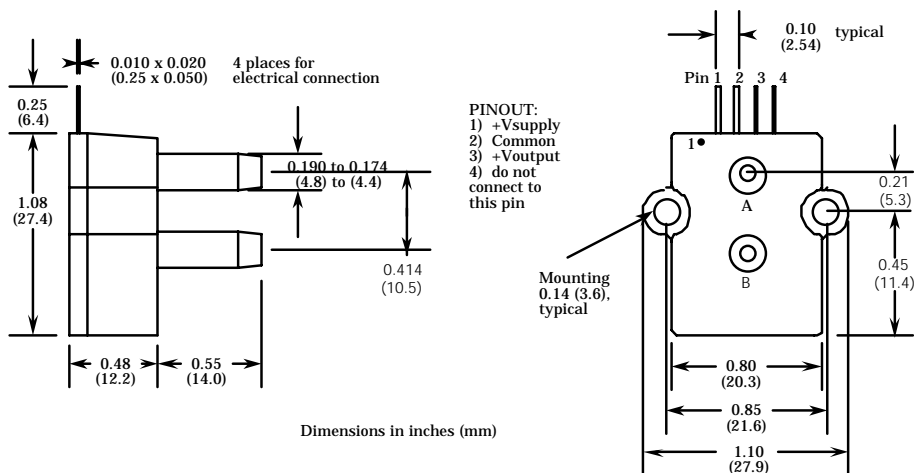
0.010 x 0.020 (0.25 x 0.050)

4 places for electrical connection

0.25 (6.4)

1.08 (27.4)

0.190 to 0.174 (4.8) to (4.4)

0.414 (10.5)

0.48 (12.2)

0.55 (14.0)

PINOUT:
1) +Vsupply
2) Common
3) +Voutput
4) do not connect to this pin

0.10 (2.54) typical

Pin 1 2 3 4

1

A

B

0.21 (5.3)

0.45 (11.4)

Mounting 0.14 (3.6), typical

0.80 (20.3)

0.85 (21.6)

1.10 (27.9)

Dimensions in inches (mm)